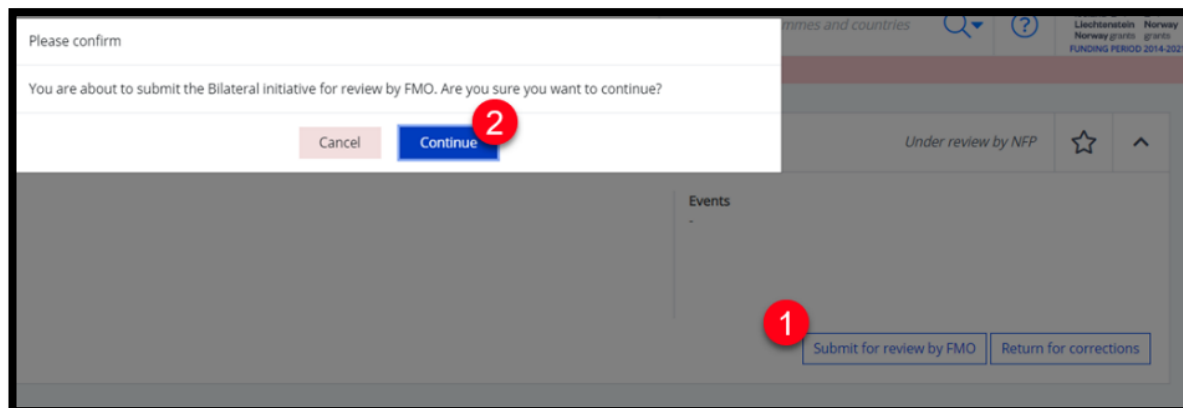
Please confirm

You are about to submit the Bilateral initiative for review by FMO. Are you sure you want to continue?

Cancel

2

Continue

mmes and countries

?

Liechtenstein Norway grants

Norway grants

FUNDING PERIOD 2014-2021

Under review by NFP

Events

-

1

Submit for review by FMO

Return for corrections